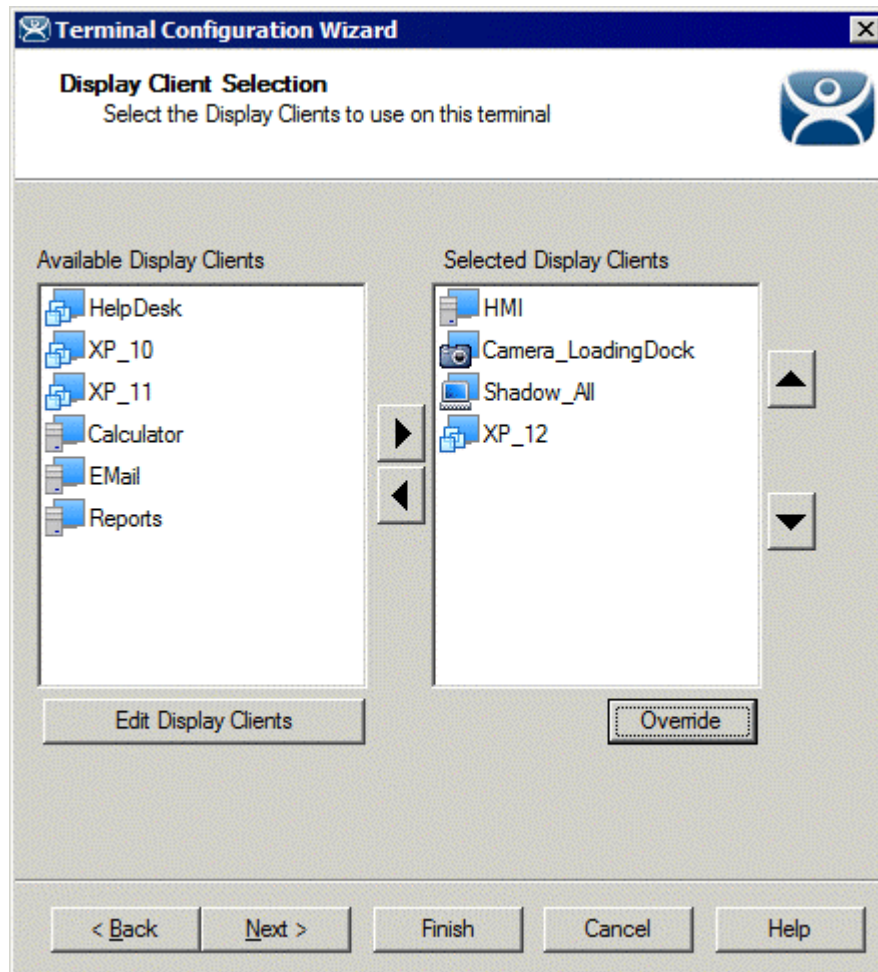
Terminal Configuration Wizard

Display Client Selection
Select the Display Clients to use on this terminal

Available Display Clients

HelpDesk
XP_10
XP_11
Calculator
EMail
Reports

Edit Display Clients

Selected Display Clients

HMI
Camera_LoadingDock
Shadow_All
XP_12

Override

< Back
Next >
Finish
Cancel
Help